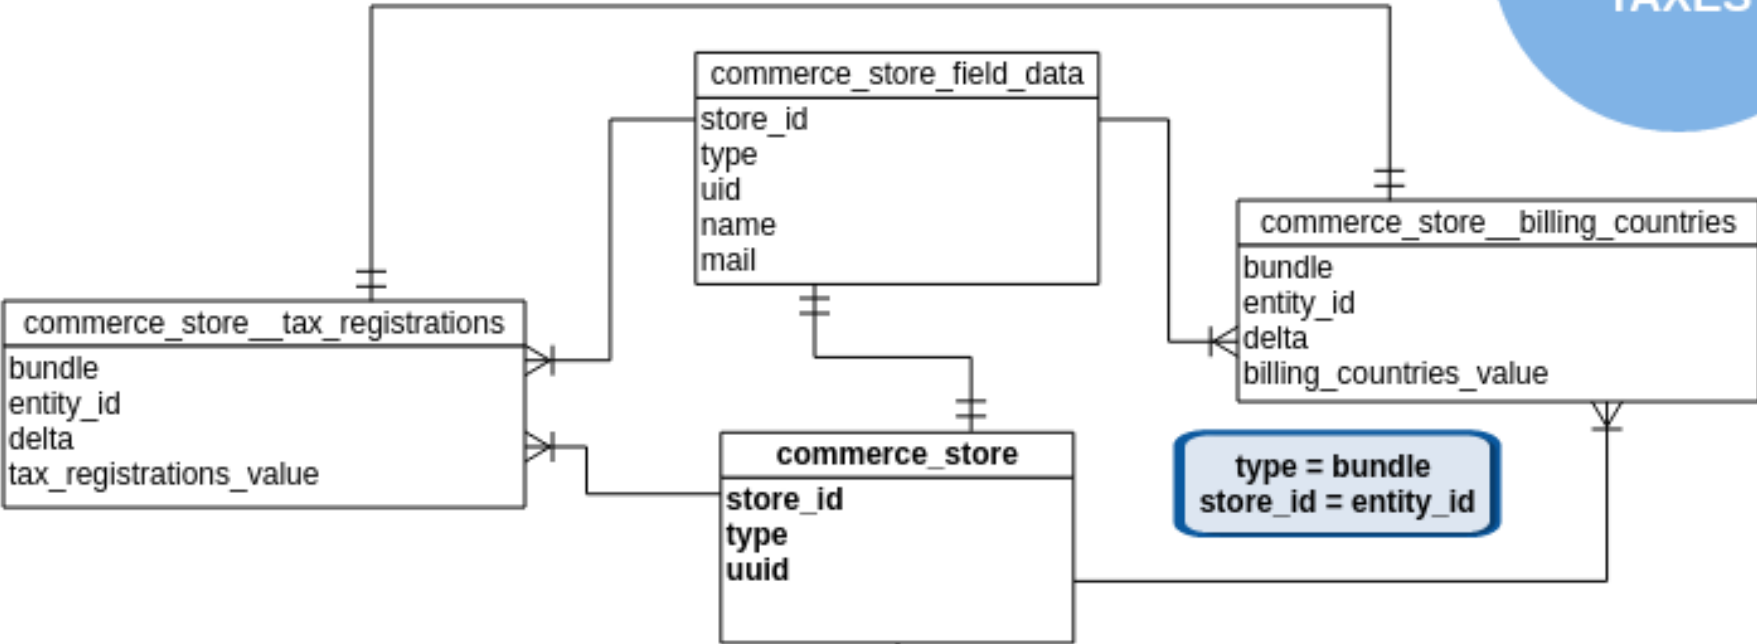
TAXES

commerce_store_field_data
store_id
type
uid
name
mail

commerce_store__billing_countries
bundle
entity_id
delta
billing_countries_value

commerce_store__tax_registrations
bundle
entity_id
delta
tax_registrations_value

commerce_store
store_id
type
uuid

type = bundle
store_id = entity_id